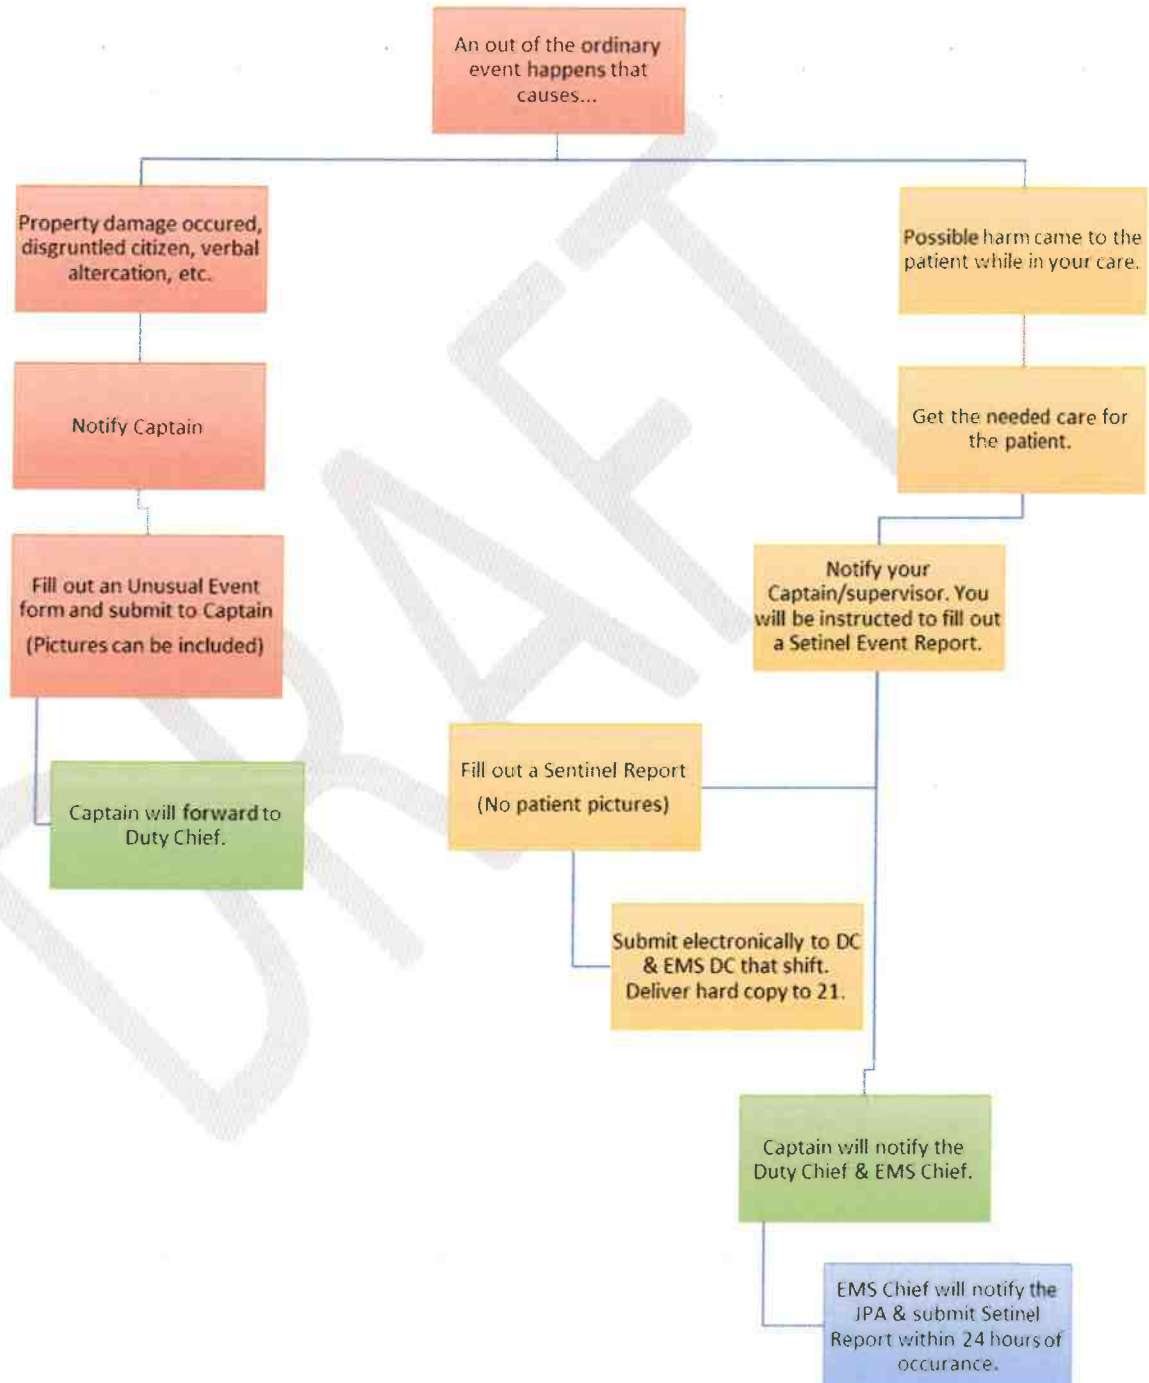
An out of the ordinary event happens that causes...

Property damage occured, disgruntled citizen, verbal altercation, etc.

Notify Captain

Fill out an Unusual Event form and submit to Captain

(Pictures can be included)

Captain will forward to Duty Chief.

Possible harm came to the patient while in your care.

Get the needed care for the patient.

Notify your Captain/supervisor. You will be instructed to fill out a Setinel Event Report.

Fill out a Sentinel Report

(No patient pictures)

Submit electronically to DC & EMS DC that shift. Deliver hard copy to 21.

Captain will notify the Duty Chief & EMS Chief.

EMS Chief will notify the JPA & submit Setinel Report within 24 hours of occurance.

DRAFT